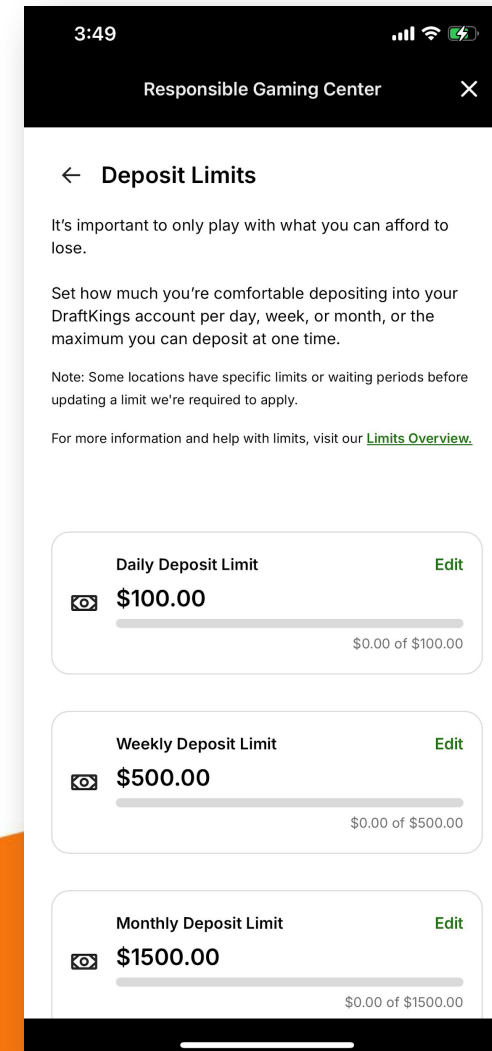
3:49

Responsible Gaming Center

← Deposit Limits

It's important to only play with what you can afford to lose.

Set how much you're comfortable depositing into your DraftKings account per day, week, or month, or the maximum you can deposit at one time.

Note: Some locations have specific limits or waiting periods before updating a limit we're required to apply.

For more information and help with limits, visit our Limits Overview.

Daily Deposit Limit
Edit
$100.00
$0.00 of $100.00

Weekly Deposit Limit
Edit
$500.00
$0.00 of $500.00

Monthly Deposit Limit
Edit
$1500.00
$0.00 of $1500.00